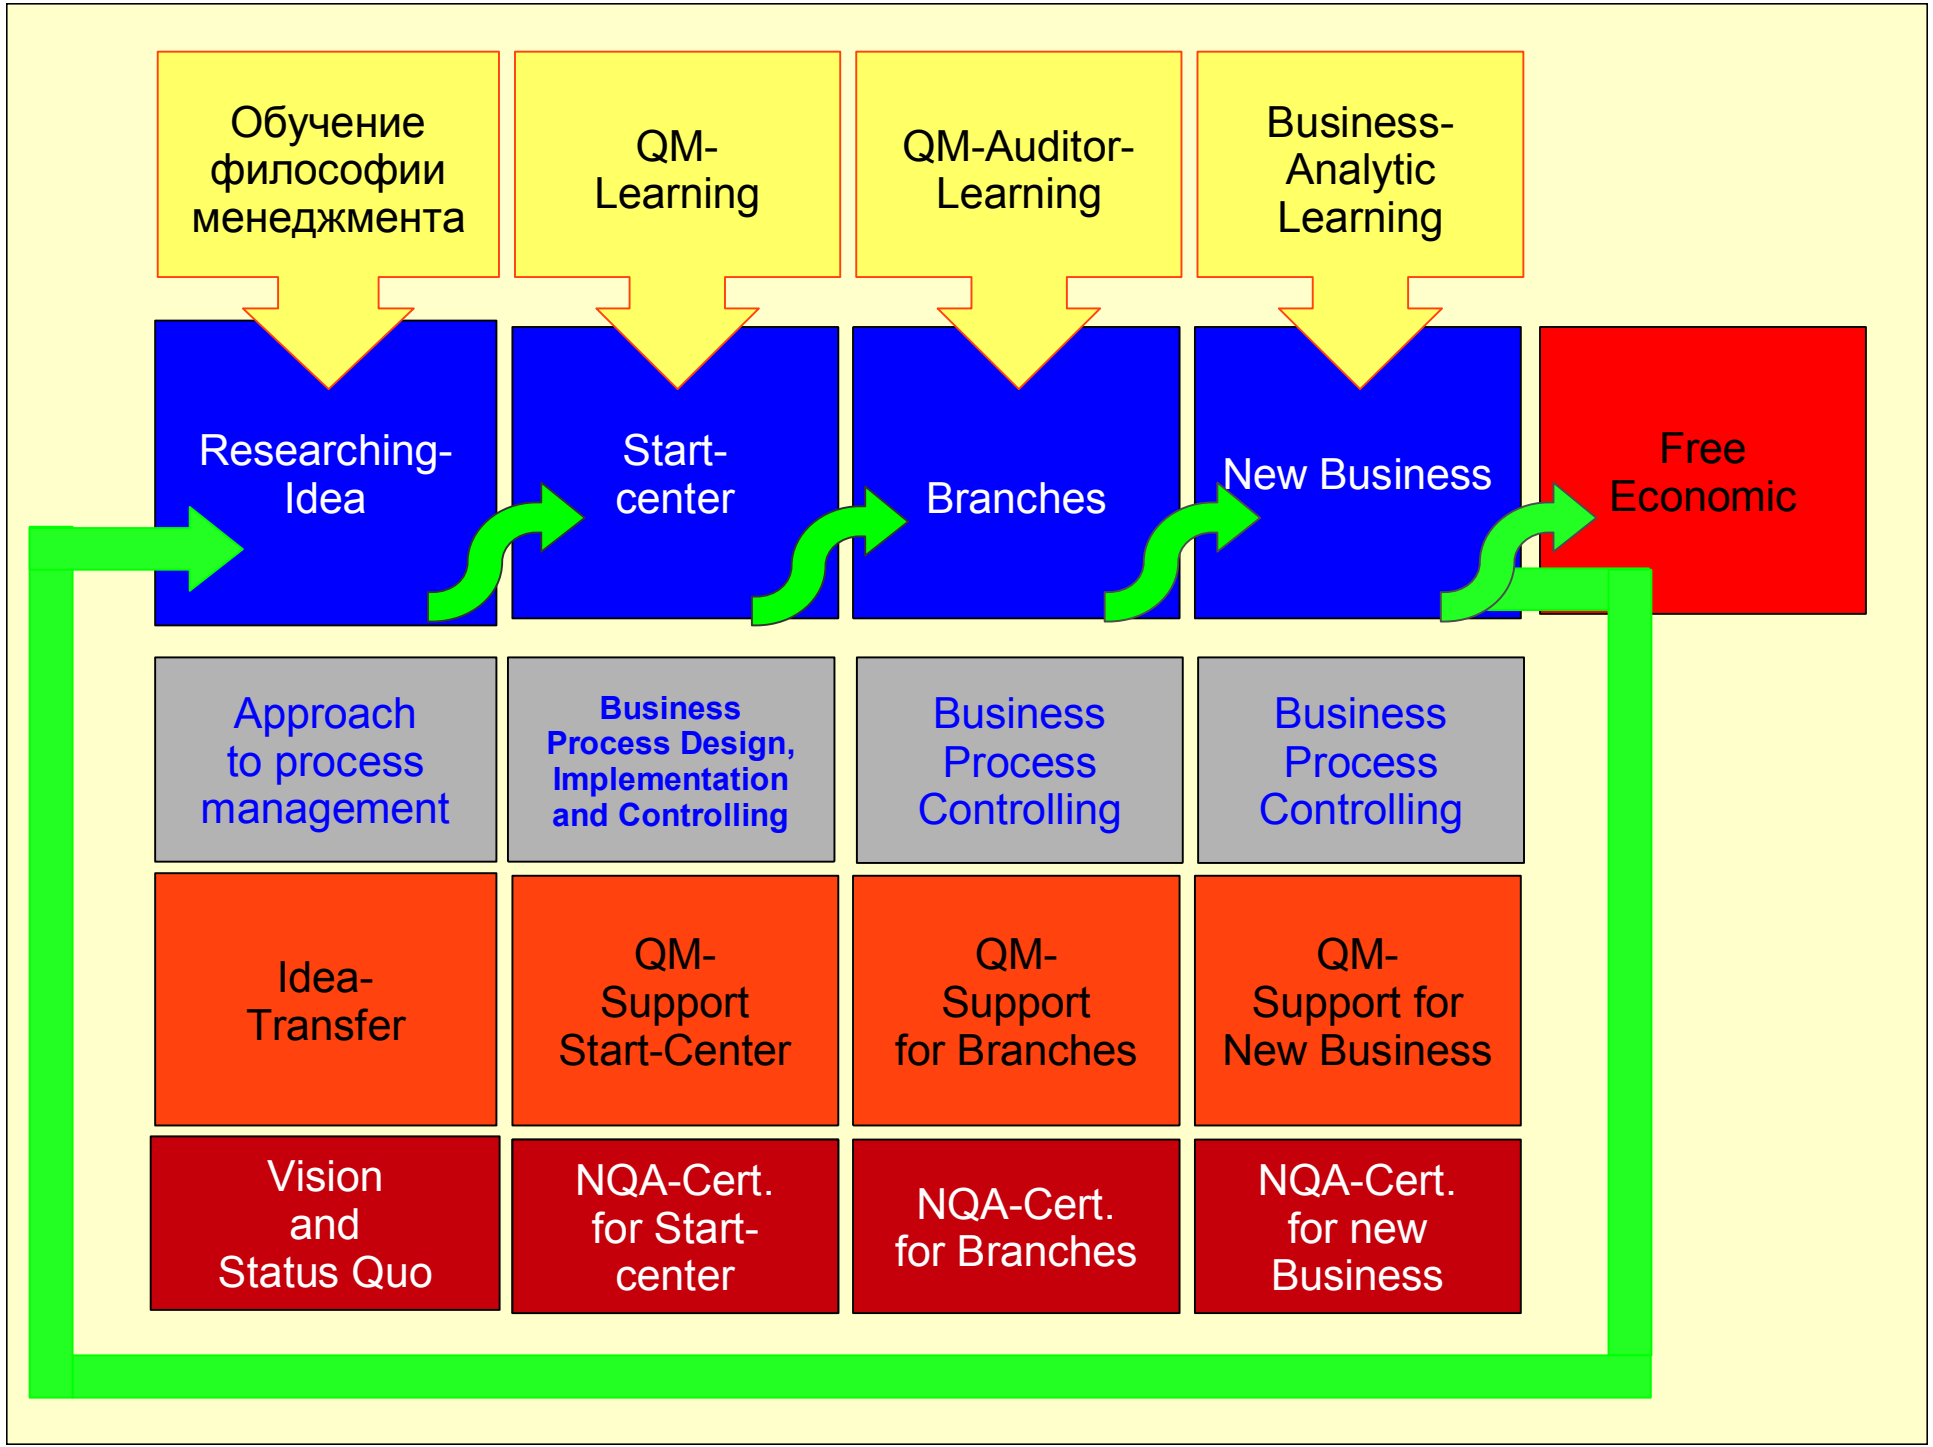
Обучение философии менеджмента

QM-Learning

QM-Auditor-Learning

Business-Analytic Learning

Researching-Idea

Start-center

Branches

New Business

Free Economic

Approach to process management

Business Process Design, Implementation and Controlling

Business Process Controlling

Business Process Controlling

Idea-Transfer

QM-Support Start-Center

QM-Support for Branches

QM-Support for New Business

Vision and Status Quo

NQA-Cert. for Start-center

NQA-Cert. for Branches

NQA-Cert. for new Business